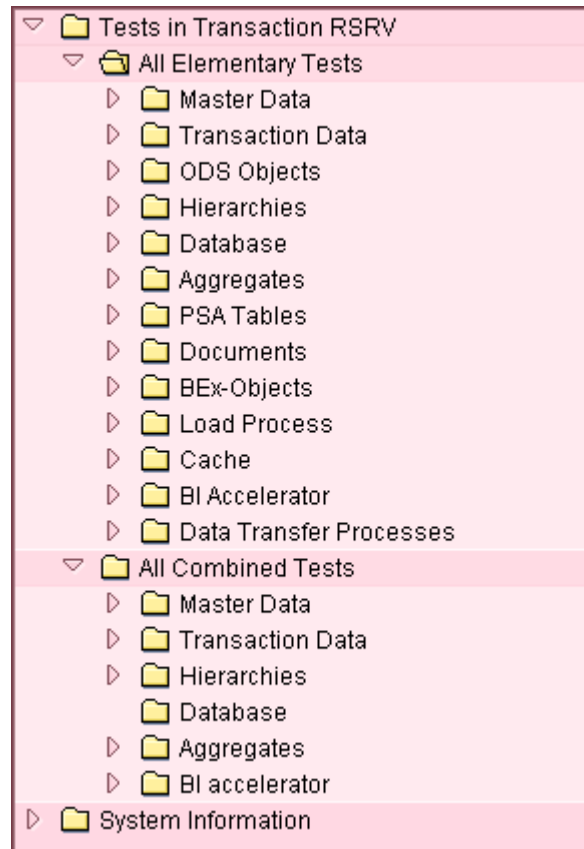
Tests in Transaction RSRV
All Elementary Tests
Master Data
Transaction Data
ODS Objects
Hierarchies
Database
Aggregates
PSA Tables
Documents
BEx-Objects
Load Process
Cache
BI Accelerator
Data Transfer Processes
All Combined Tests
Master Data
Transaction Data
Hierarchies
Database
Aggregates
BI accelerator
System Information